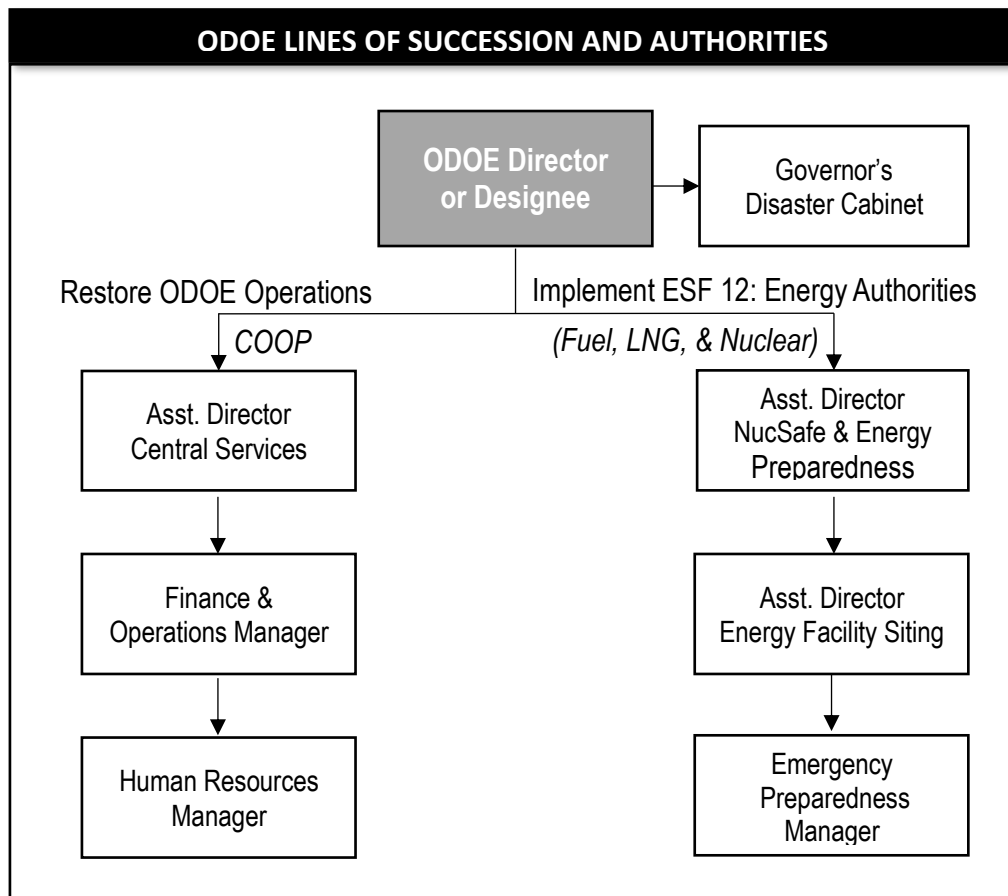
ODOE LINES OF SUCCESSION AND AUTHORITIES

ODOE Director or Designee

Governor's Disaster Cabinet

Restore ODOE Operations

Implement ESF 12: Energy Authorities

COOP

(Fuel, LNG, & Nuclear)

Asst. Director Central Services

Asst. Director NucSafe & Energy Preparedness

Finance & Operations Manager

Asst. Director Energy Facility Siting

Human Resources Manager

Emergency Preparedness Manager